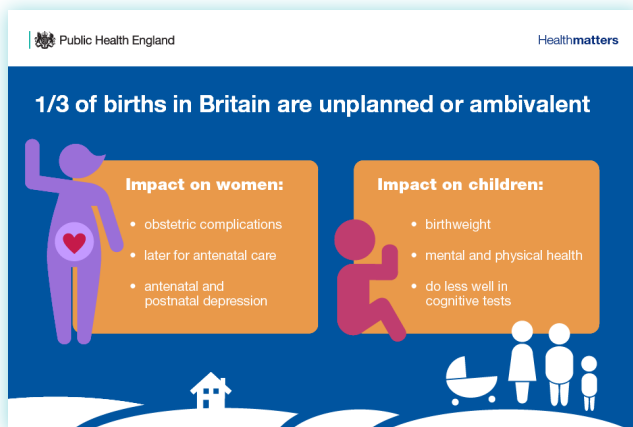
Public Health England

Healthmatters

1/3 of births in Britain are unplanned or ambivalent

Impact on women:

- obstetric complications
- later for antenatal care
- antenatal and postnatal depression

Impact on children:

- birthweight
- mental and physical health
- do less well in cognitive tests